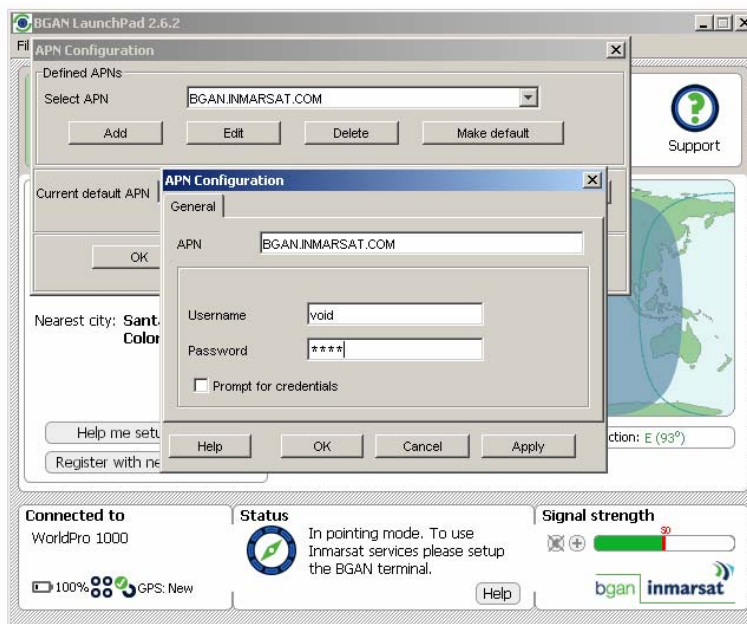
BGAN LaunchPad 2.6.2

Fil

APN Configuration

Defined APNs

Select APN BGAN.INMARSAT.COM

Add Edit Delete Make default

Support

Current default APN

OK

APN Configuration

General

APN BGAN.INMARSAT.COM

Username void

Password ****

Prompt for credentials

Help OK Cancel Apply

Nearest city: Sant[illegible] Color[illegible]

Help me setu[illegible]

Register with ne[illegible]

ction: E (93°)

Connected to

WorldPro 1000

100% GPS: New

Status

In pointing mode. To use Inmarsat services please setup the BGAN terminal.

Help

Signal strength

50

bgan inmarsat